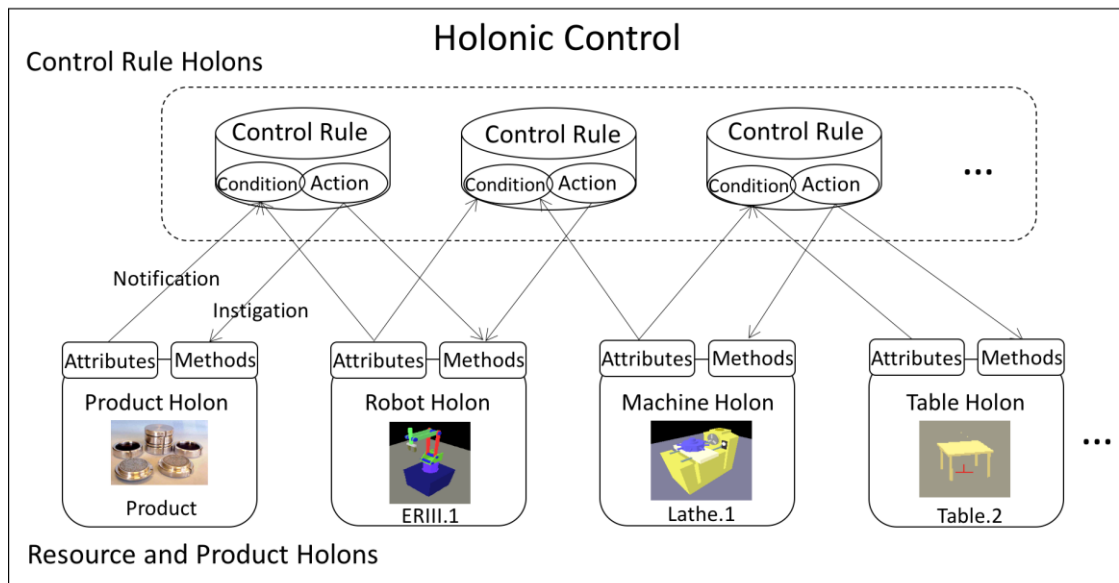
Holonic Control

Control Rule Holons

Control Rule
Condition Action

Control Rule
Condition Action

Control Rule
Condition Action

...

Notification

Instigation

Attributes Methods
Product Holon
Product

Attributes Methods
Robot Holon
ERIII.1

Attributes Methods
Machine Holon
Lathe.1

Attributes Methods
Table Holon
Table.2

...

Resource and Product Holons